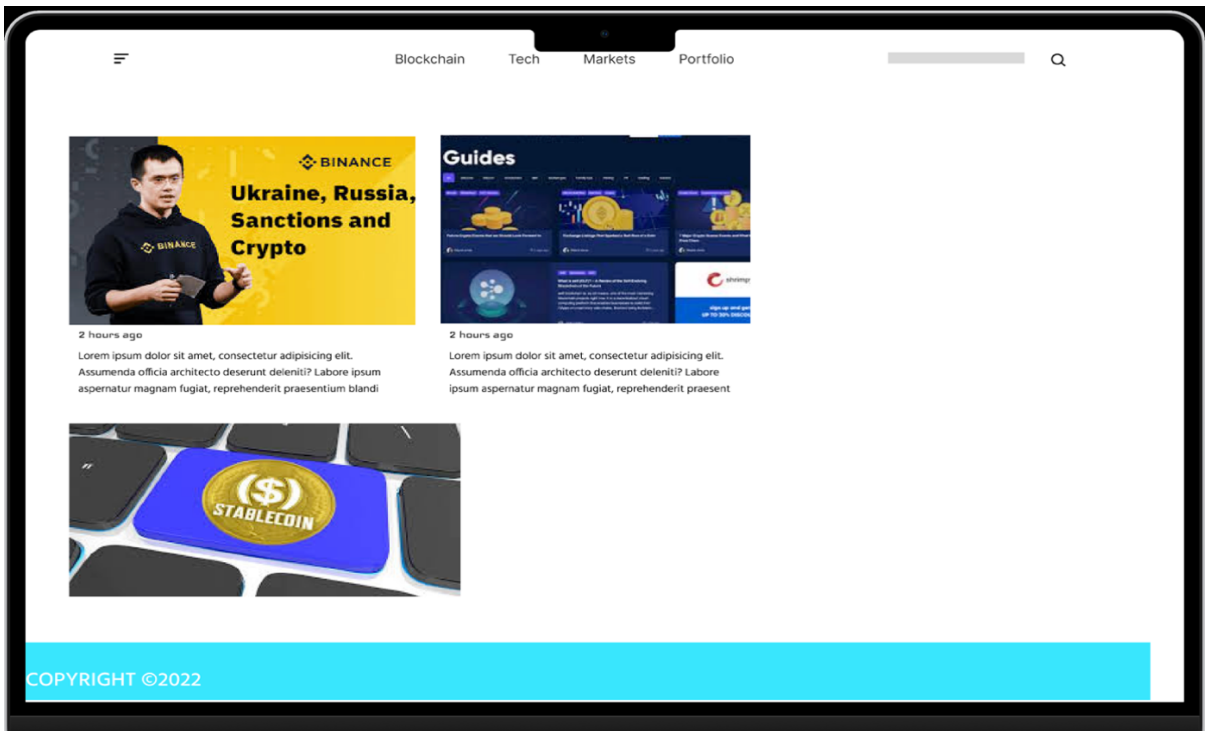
Blockchain Tech Markets Portfolio

BINANCE
Ukraine, Russia, Sanctions and Crypto
BINANCE

2 hours ago
Lorem ipsum dolor sit amet, consectetur adipisicing elit. Assumenda officia architecto deserunt deleniti? Labore ipsum aspernatur magnam fugiat, reprehenderit praesentium blandi

Guides
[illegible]
shrimpy
sign up and get
UP TO 30% DISCO

2 hours ago
Lorem ipsum dolor sit amet, consectetur adipisicing elit. Assumenda officia architecto deserunt deleniti? Labore ipsum aspernatur magnam fugiat, reprehenderit praesent

STABLECOIN

COPYRIGHT ©2022